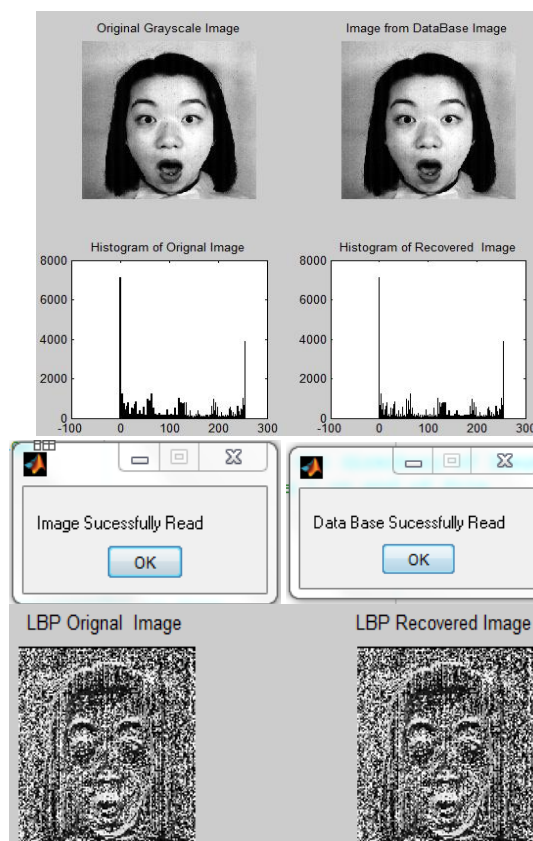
Original Grayscale Image

Image from DataBase Image

Histogram of Orignal Image

8000
6000
4000
2000
0
-100 0 100 200 300

Histogram of Recovered Image

8000
6000
4000
2000
0
-100 0 100 200 300

Image Sucessfully Read

OK

Data Base Sucessfully Read

OK

LBP Orignal Image

LBP Recovered Image